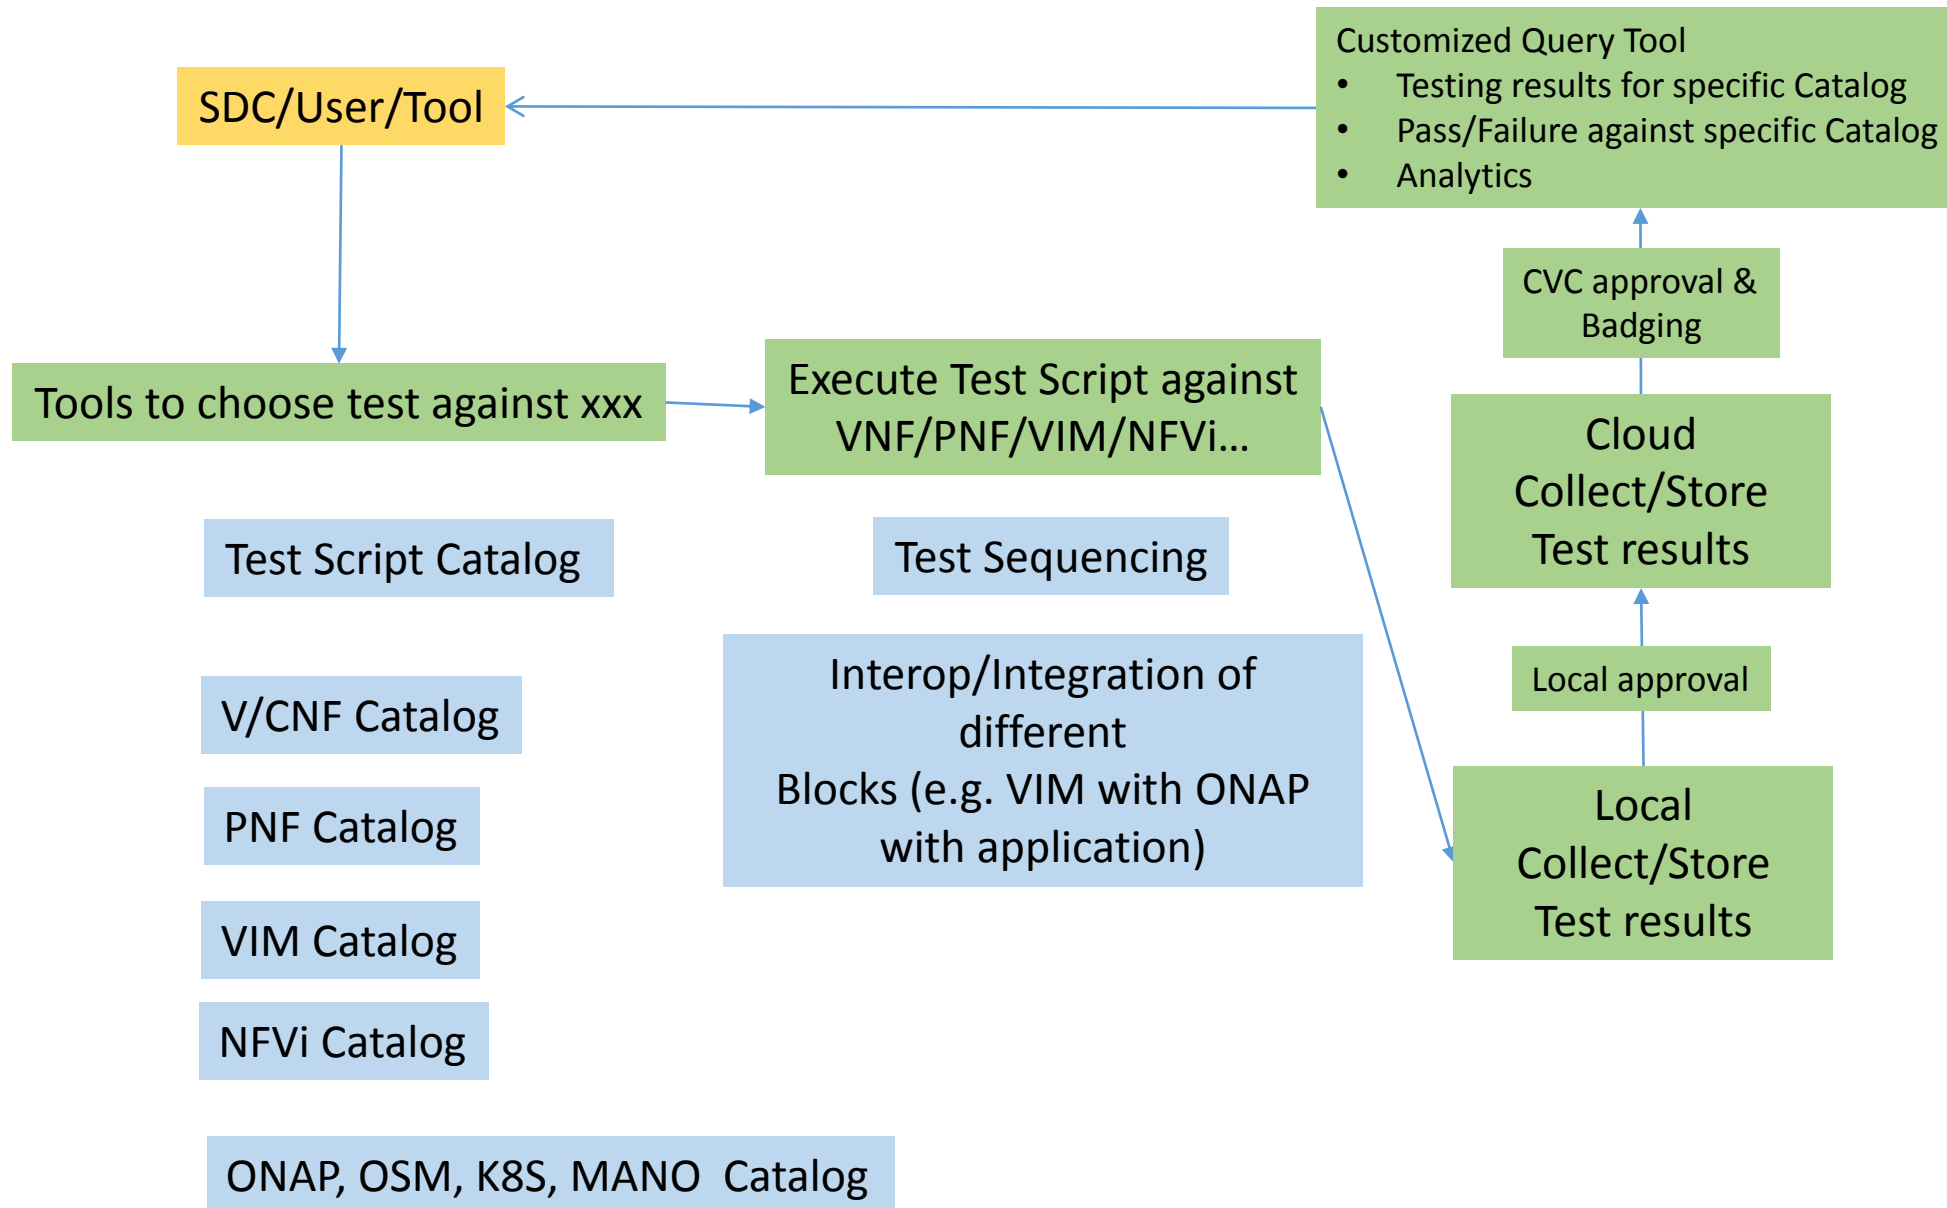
SDC/User/Tool

Customized Query Tool
- Testing results for specific Catalog
- Pass/Failure against specific Catalog
- Analytics

CVC approval & Badging

Tools to choose test against xxx

Execute Test Script against VNF/PNF/VIM/NFVi…

Cloud Collect/Store Test results

Test Script Catalog

Test Sequencing

Local approval

V/CNF Catalog

Interop/Integration of different Blocks (e.g. VIM with ONAP with application)

Local Collect/Store Test results

PNF Catalog

VIM Catalog

NFVi Catalog

ONAP, OSM, K8S, MANO Catalog